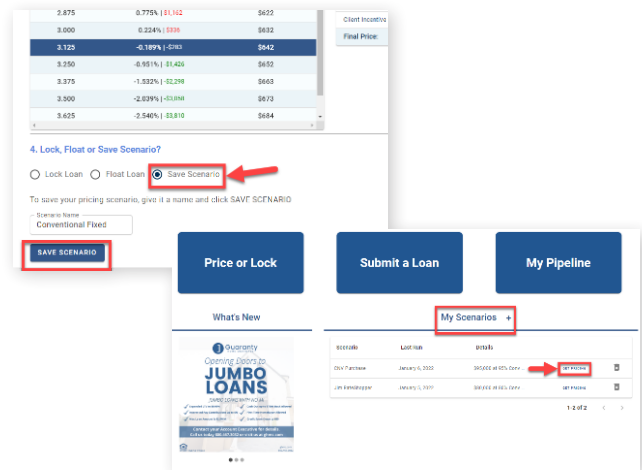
| | | |
|---|---|---|
| 2.875 | 0.775% \| $1,162 | $622 |
| 3.000 | 0.224% \| $336 | $632 |
| 3.125 | -0.189% \| -$283 | $642 |
| 3.250 | -0.951% \| -$1,426 | $652 |
| 3.375 | -1.532% \| -$2,298 | $663 |
| 3.500 | -2.039% \| -$3,058 | $673 |
| 3.625 | -2.540% \| -$3,810 | $684 |

Client Incentive
Final Price:

4. Lock, Float or Save Scenario?

Lock Loan Float Loan Save Scenario

To save your pricing scenario, give it a name and click SAVE SCENARIO

Scenario Name
Conventional Fixed

SAVE SCENARIO

Price or Lock

Submit a Loan

My Pipeline

What's New

Guaranty
Opening Doors to
JUMBO LOANS
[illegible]

My Scenarios +

| Scenario | Last Run | Details | | |
|---|---|---|---|---|
| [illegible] Purchase | January 6, 2022 | 395,000 at 95% Conv | Get Pricing | |
| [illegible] | January 5, 2022 | 395,000 at 95% Conv | Get Pricing | |

1-2 of 2